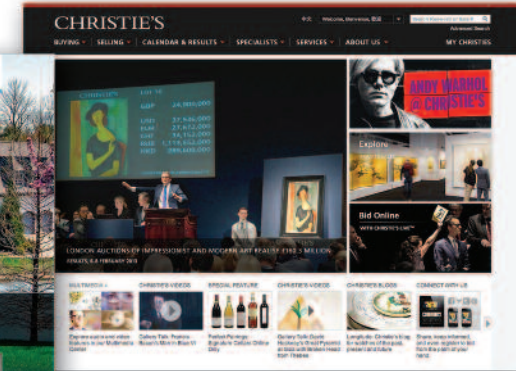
CHRISTIE'S

中文 Welcome, Sign in | Register

Advanced Search

BUYING ▾ | SELLING ▾ | CALENDAR & RESULTS ▾ | SPECIALISTS ▾ | SERVICES ▾ | ABOUT US ▾ | MY CHRISTIE'S

CHRISTIE'S LOT 38

GBP 24,900,000

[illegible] 37,346,000
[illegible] 27,612,000
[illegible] 34,152,000
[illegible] 1,114,953,000
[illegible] 289,600,000

LONDON AUCTIONS OF IMPRESSIONIST AND MODERN ART REALIZE £182.3 MILLION

RESULTS: 5 & 6 FEBRUARY 2013

ANDY WARHOL AT CHRISTIE'S

Explore

Bid Online
WITH CHRISTIE'S LIVE™

MULTIMEDIA | CHRISTIE'S VIDEOS | SPECIAL FEATURE | CHRISTIE'S VIDEOS | CHRISTIE'S BLOGS | CONNECT WITH US

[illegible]

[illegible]

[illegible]

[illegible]

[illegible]

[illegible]